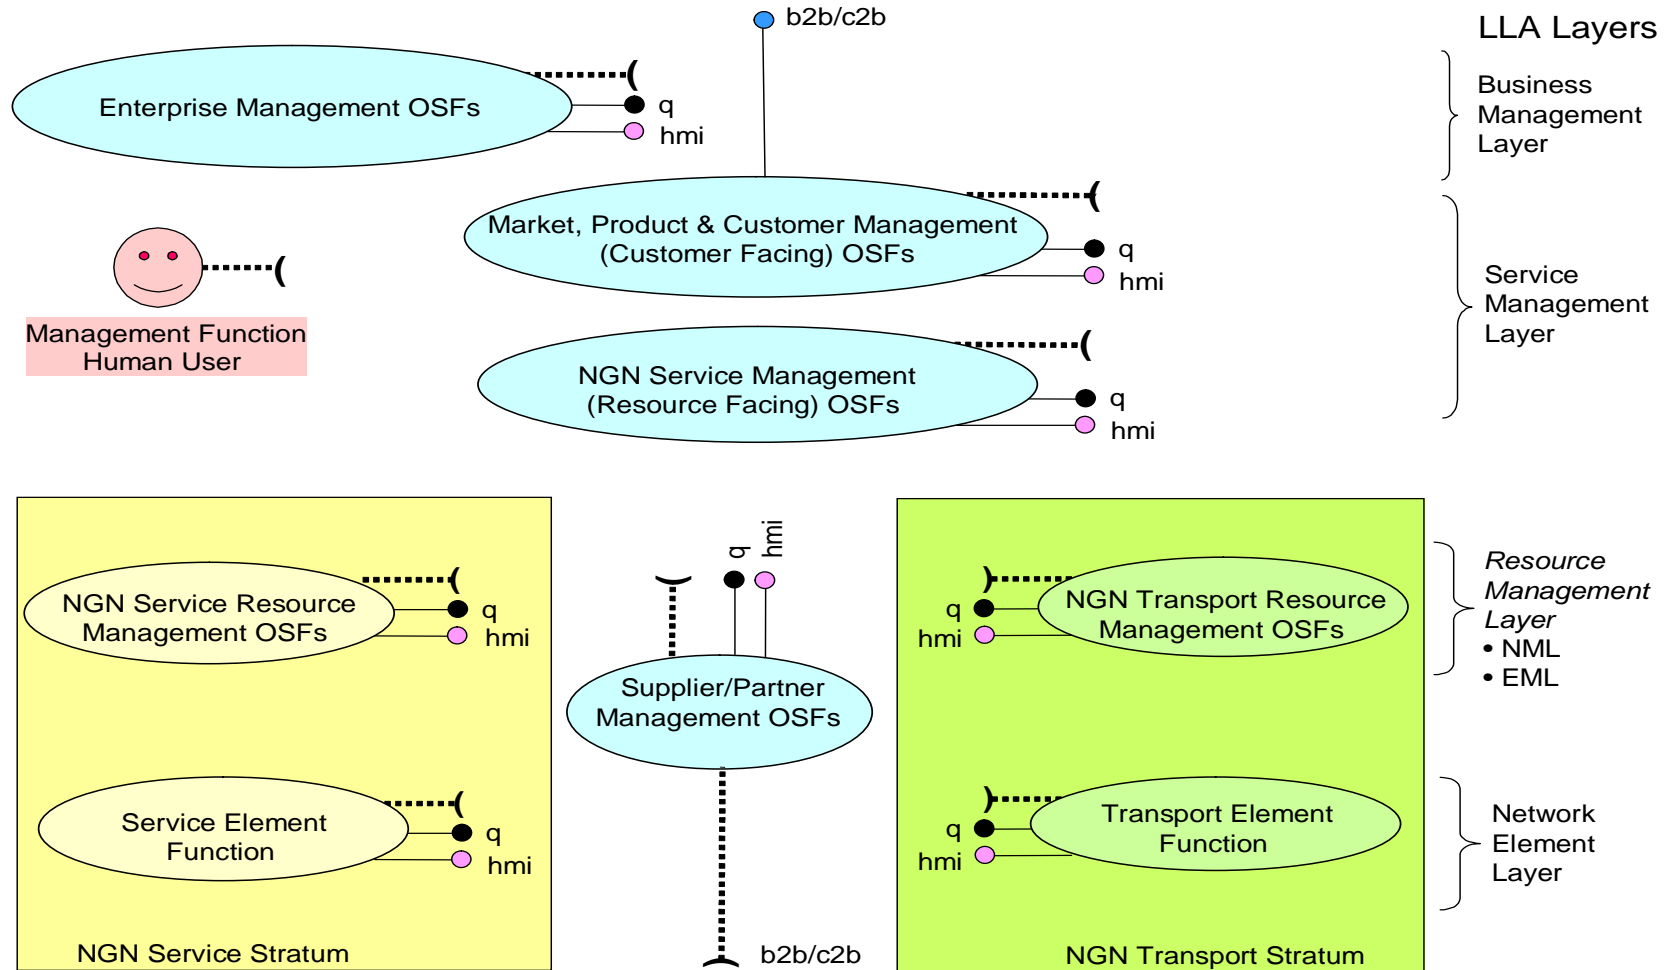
b2b/c2b

LLA Layers

Enterprise Management OSFs
q
hmi

Business Management Layer

Market, Product & Customer Management (Customer Facing) OSFs
q
hmi

Management Function Human User

Service Management Layer

NGN Service Management (Resource Facing) OSFs
q
hmi

NGN Service Resource Management OSFs
q
hmi

q
hmi

Supplier/Partner Management OSFs

q
hmi
NGN Transport Resource Management OSFs

*Resource Management Layer*
• NML
• EML

Service Element Function
q
hmi

q
hmi
Transport Element Function

Network Element Layer

NGN Service Stratum

b2b/c2b

NGN Transport Stratum